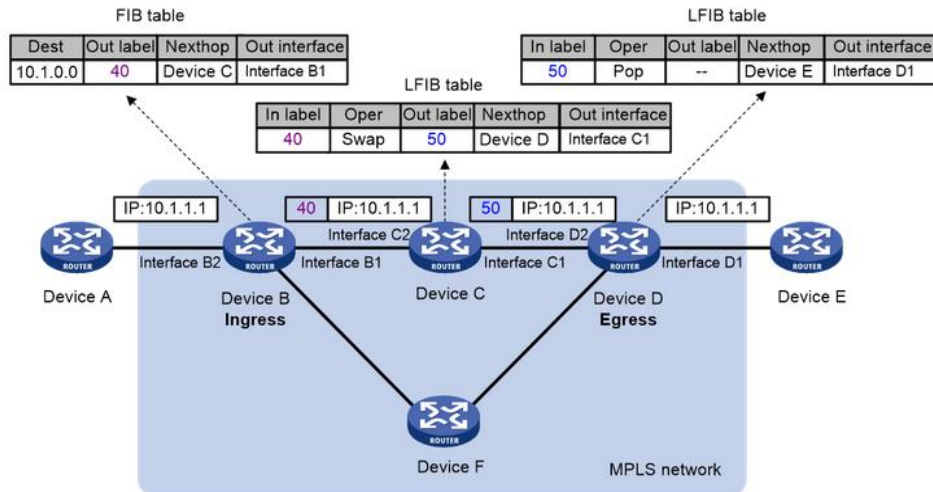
FIB table

| Dest | Out label | Nexthop | Out interface |
|---|---|---|---|
| 10.1.0.0 | 40 | Device C | Interface B1 |

LFIB table

| In label | Oper | Out label | Nexthop | Out interface |
|---|---|---|---|---|
| 40 | Swap | 50 | Device D | Interface C1 |

LFIB table

| In label | Oper | Out label | Nexthop | Out interface |
|---|---|---|---|---|
| 50 | Pop | -- | Device E | Interface D1 |

IP:10.1.1.1

40 IP:10.1.1.1

50 IP:10.1.1.1

IP:10.1.1.1

ROUTER

Interface B2

ROUTER

Interface C2

Interface B1

ROUTER

Interface D2

Interface C1

ROUTER

Interface D1

ROUTER

Device A

Device B
Ingress

Device C

Device D
Egress

Device E

ROUTER

Device F

MPLS network